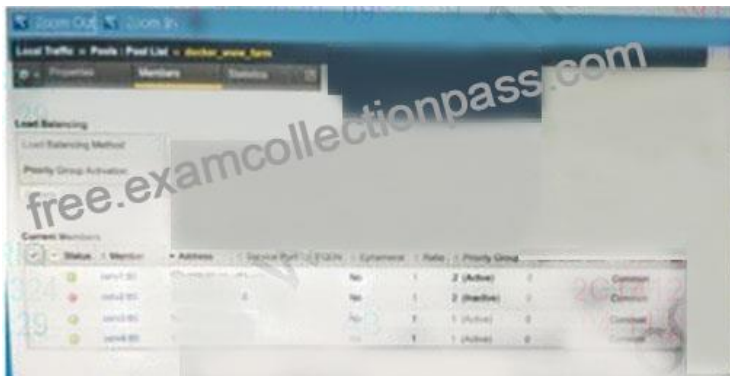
Zoom Out Zoom In

Local Traffic » Pools : Pool List » docker_www_farm

Properties Members Statistics

Load Balancing

Load Balancing Method

Priority Group Activation

free.examcollectionpass.com

Current Members

| | Status | Member | Address | Service Port | FQDN | Ephemeral | Ratio | Priority Group | | |
|---|---|---|---|---|---|---|---|---|---|---|
| | | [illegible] | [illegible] | | | No | 1 | 2 (Active) | 0 | Common |
| | | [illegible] | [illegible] | 0 | | No | 1 | 2 (Inactive) | 0 | Common |
| | | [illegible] | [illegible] | | | No | 1 | 1 (Active) | 0 | Common |
| | | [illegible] | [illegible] | | | No | 1 | 1 (Active) | 0 | Common |